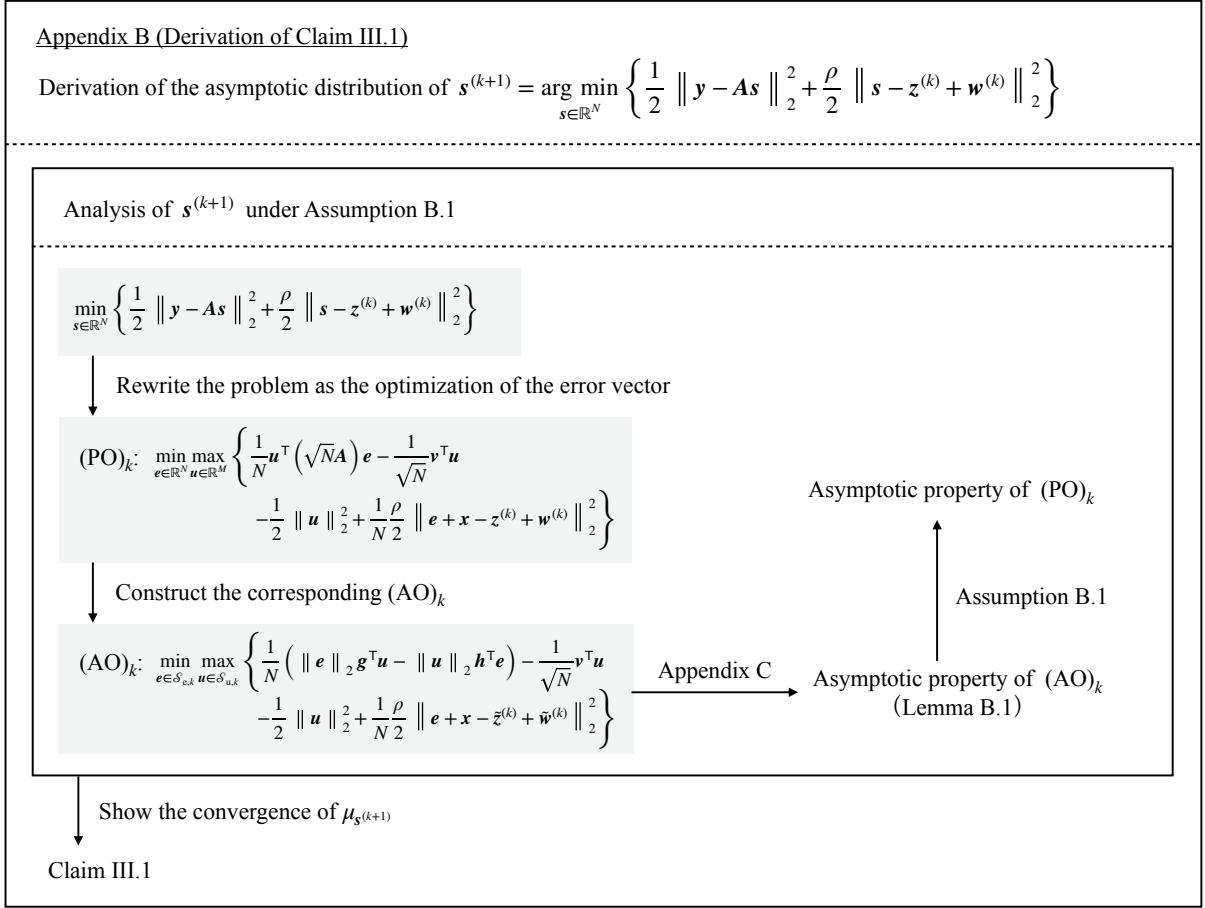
Appendix B (Derivation of Claim III.1)

Derivation of the asymptotic distribution of $\boldsymbol{s}^{(k+1)} = \arg\min_{\boldsymbol{s}\in\mathbb{R}^N} \left\{ \frac{1}{2} \left\| \boldsymbol{y} - \boldsymbol{A}\boldsymbol{s} \right\|_2^2 + \frac{\rho}{2} \left\| \boldsymbol{s} - \boldsymbol{z}^{(k)} + \boldsymbol{w}^{(k)} \right\|_2^2 \right\}$

Analysis of $\boldsymbol{s}^{(k+1)}$ under Assumption B.1

$\min_{\boldsymbol{s}\in\mathbb{R}^N} \left\{ \frac{1}{2} \left\| \boldsymbol{y} - \boldsymbol{A}\boldsymbol{s} \right\|_2^2 + \frac{\rho}{2} \left\| \boldsymbol{s} - \boldsymbol{z}^{(k)} + \boldsymbol{w}^{(k)} \right\|_2^2 \right\}$

Rewrite the problem as the optimization of the error vector

$(\text{PO})_k$: $\min_{\boldsymbol{e}\in\mathbb{R}^N} \max_{\boldsymbol{u}\in\mathbb{R}^M} \left\{ \frac{1}{N}\boldsymbol{u}^\top \left(\sqrt{N}\boldsymbol{A}\right)\boldsymbol{e} - \frac{1}{\sqrt{N}}\boldsymbol{v}^\top\boldsymbol{u} - \frac{1}{2}\left\| \boldsymbol{u} \right\|_2^2 + \frac{1}{N}\frac{\rho}{2}\left\| \boldsymbol{e} + \boldsymbol{x} - \boldsymbol{z}^{(k)} + \boldsymbol{w}^{(k)} \right\|_2^2 \right\}$

Construct the corresponding $(\text{AO})_k$

$(\text{AO})_k$: $\min_{\boldsymbol{e}\in\mathcal{S}_{\text{e},k}} \max_{\boldsymbol{u}\in\mathcal{S}_{\text{u},k}} \left\{ \frac{1}{N}\left( \left\| \boldsymbol{e} \right\|_2 \boldsymbol{g}^\top\boldsymbol{u} - \left\| \boldsymbol{u} \right\|_2 \boldsymbol{h}^\top\boldsymbol{e} \right) - \frac{1}{\sqrt{N}}\boldsymbol{v}^\top\boldsymbol{u} - \frac{1}{2}\left\| \boldsymbol{u} \right\|_2^2 + \frac{1}{N}\frac{\rho}{2}\left\| \boldsymbol{e} + \boldsymbol{x} - \tilde{\boldsymbol{z}}^{(k)} + \tilde{\boldsymbol{w}}^{(k)} \right\|_2^2 \right\}$

Appendix C

Asymptotic property of $(\text{AO})_k$ (Lemma B.1)

Assumption B.1

Asymptotic property of $(\text{PO})_k$

Show the convergence of $\mu_{\boldsymbol{s}^{(k+1)}}$

Claim III.1